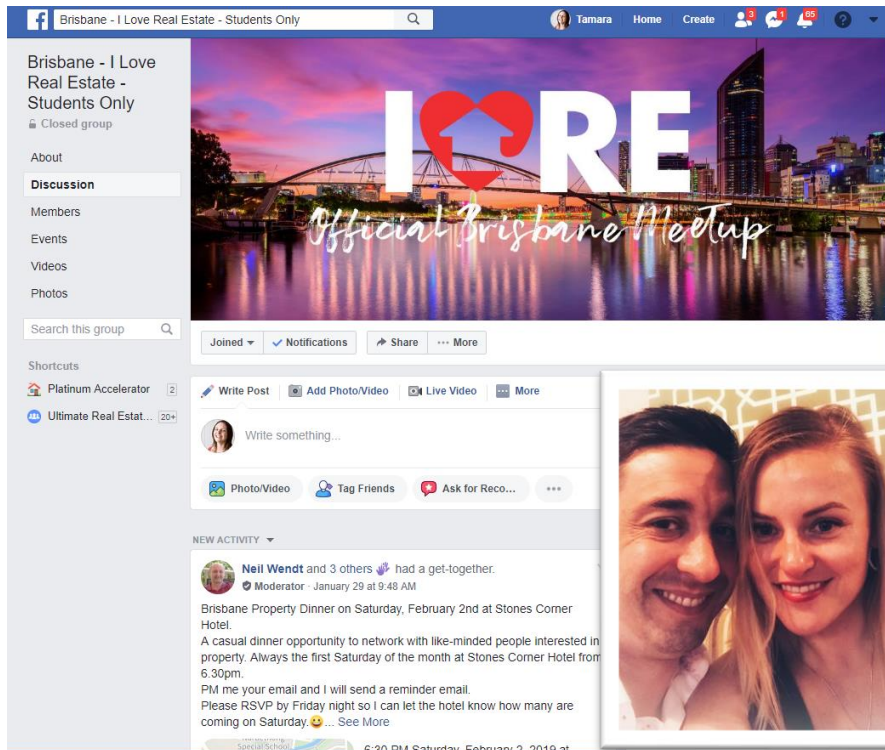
Brisbane - I Love Real Estate - Students Only

Tamara Home Create 3 1 65

Brisbane - I Love Real Estate - Students Only
Closed group

About
Discussion
Members
Events
Videos
Photos

Search this group

Shortcuts
Platinum Accelerator 2
Ultimate Real Estat... 20+

I RE
Official Brisbane Meetup

Joined
Notifications
Share
··· More

Write Post
Add Photo/Video
Live Video
More

Write something...

Photo/Video
Tag Friends
Ask for Reco...
•••

NEW ACTIVITY

Neil Wendt and 3 others had a get-together.
Moderator · January 29 at 9:48 AM

Brisbane Property Dinner on Saturday, February 2nd at Stones Corner Hotel.
A casual dinner opportunity to network with like-minded people interested in property. Always the first Saturday of the month at Stones Corner Hotel from 6.30pm.
PM me your email and I will send a reminder email.
Please RSVP by Friday night so I can let the hotel know how many are coming on Saturday.😀... See More

6:30 PM Saturday, February 2, 2019 at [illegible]